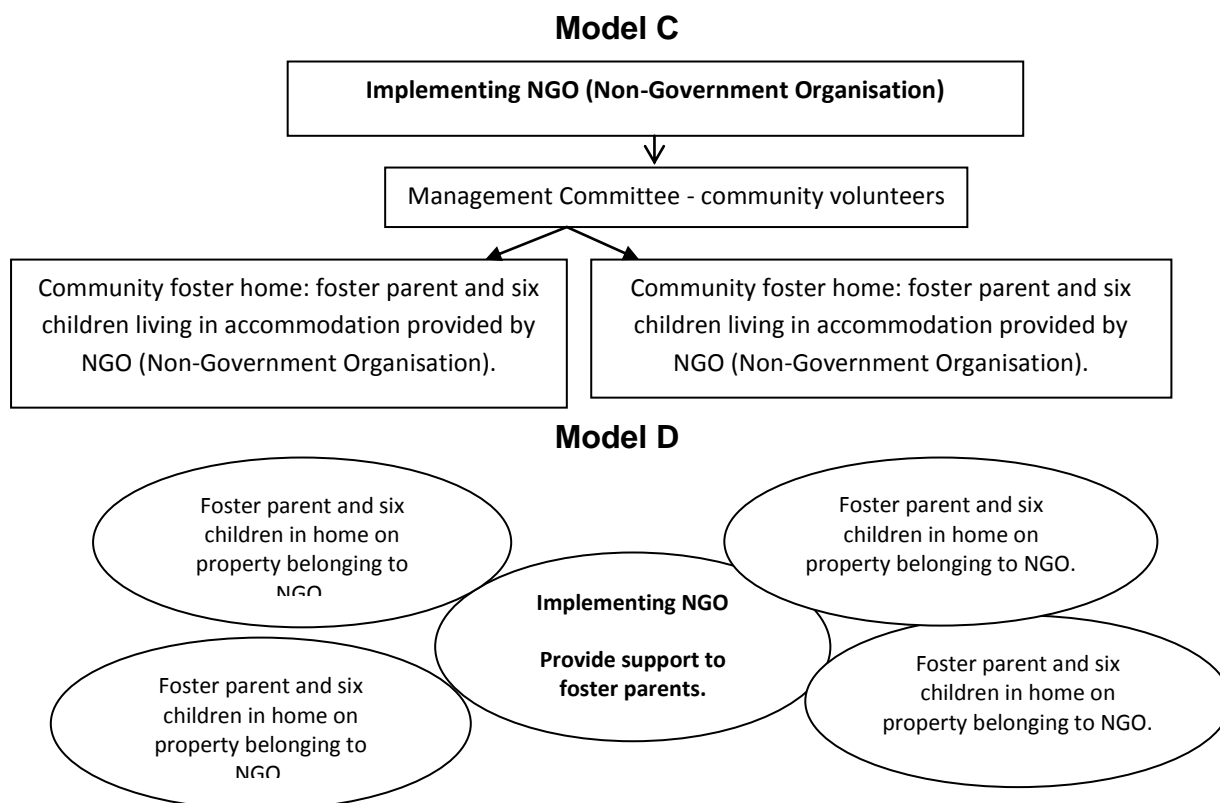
**Model C**

**Implementing NGO (Non-Government Organisation)**

Management Committee - community volunteers

Community foster home: foster parent and six children living in accommodation provided by NGO (Non-Government Organisation).

Community foster home: foster parent and six children living in accommodation provided by NGO (Non-Government Organisation).

**Model D**

Foster parent and six children in home on property belonging to NGO.

Foster parent and six children in home on property belonging to NGO.

**Implementing NGO**

**Provide support to foster parents.**

Foster parent and six children in home on property belonging to NGO.

Foster parent and six children in home on property belonging to NGO.